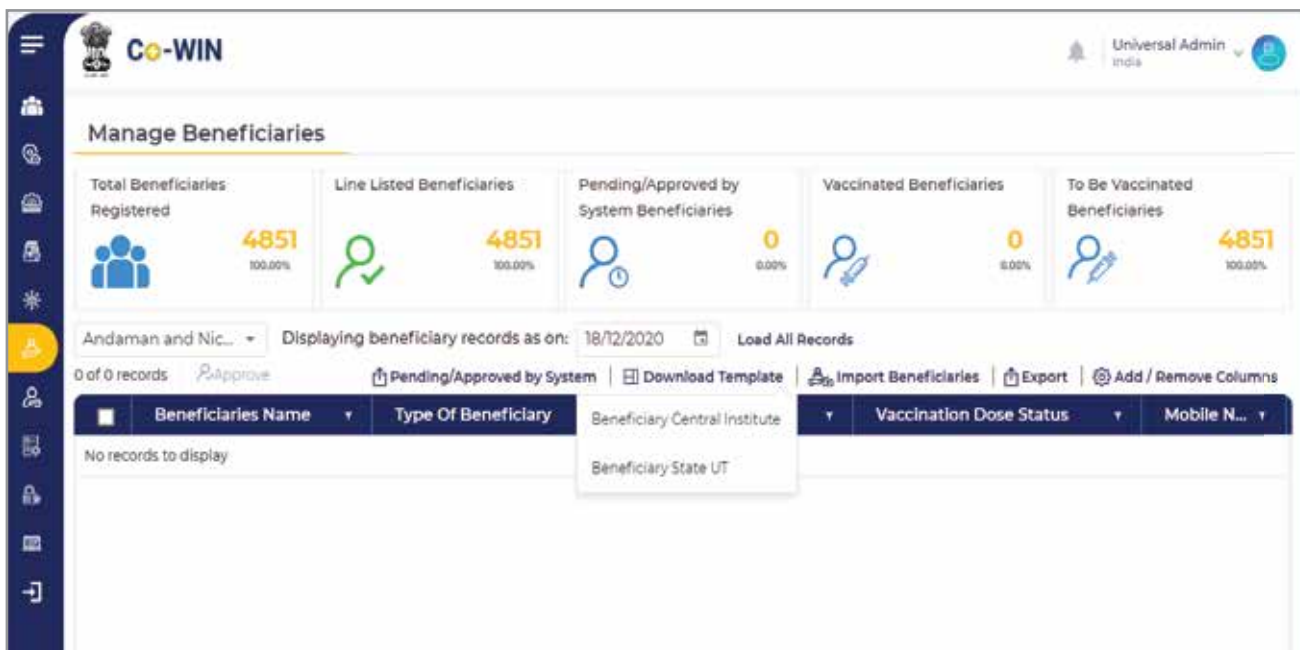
Co-WIN

Universal Admin
India

Manage Beneficiaries

Total Beneficiaries Registered
4851
100.00%

Line Listed Beneficiaries
4851
100.00%

Pending/Approved by System Beneficiaries
0
0.00%

Vaccinated Beneficiaries
0
0.00%

To Be Vaccinated Beneficiaries
4851
100.00%

Andaman and Nic...

Displaying beneficiary records as on: 18/12/2020

Load All Records

0 of 0 records

Approve

Pending/Approved by System | Download Template | Import Beneficiaries | Export | Add / Remove Columns

| | Beneficiaries Name | Type Of Beneficiary | | Vaccination Dose Status | Mobile N... |
|---|---|---|---|---|---|
| No records to display | | | | | |

Beneficiary Central Institute

Beneficiary State UT